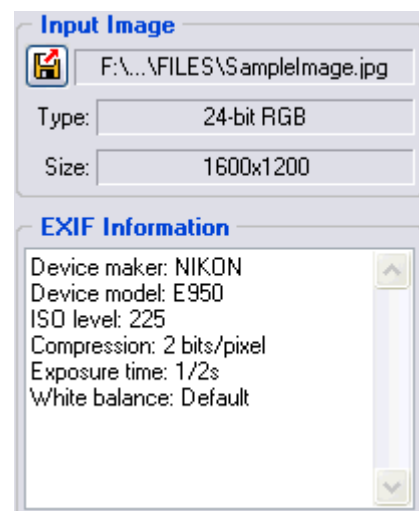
Input Image

F:\...\FILES\SampleImage.jpg

Type: 24-bit RGB

Size: 1600x1200

EXIF Information

Device maker: NIKON
Device model: E950
ISO level: 225
Compression: 2 bits/pixel
Exposure time: 1/2s
White balance: Default